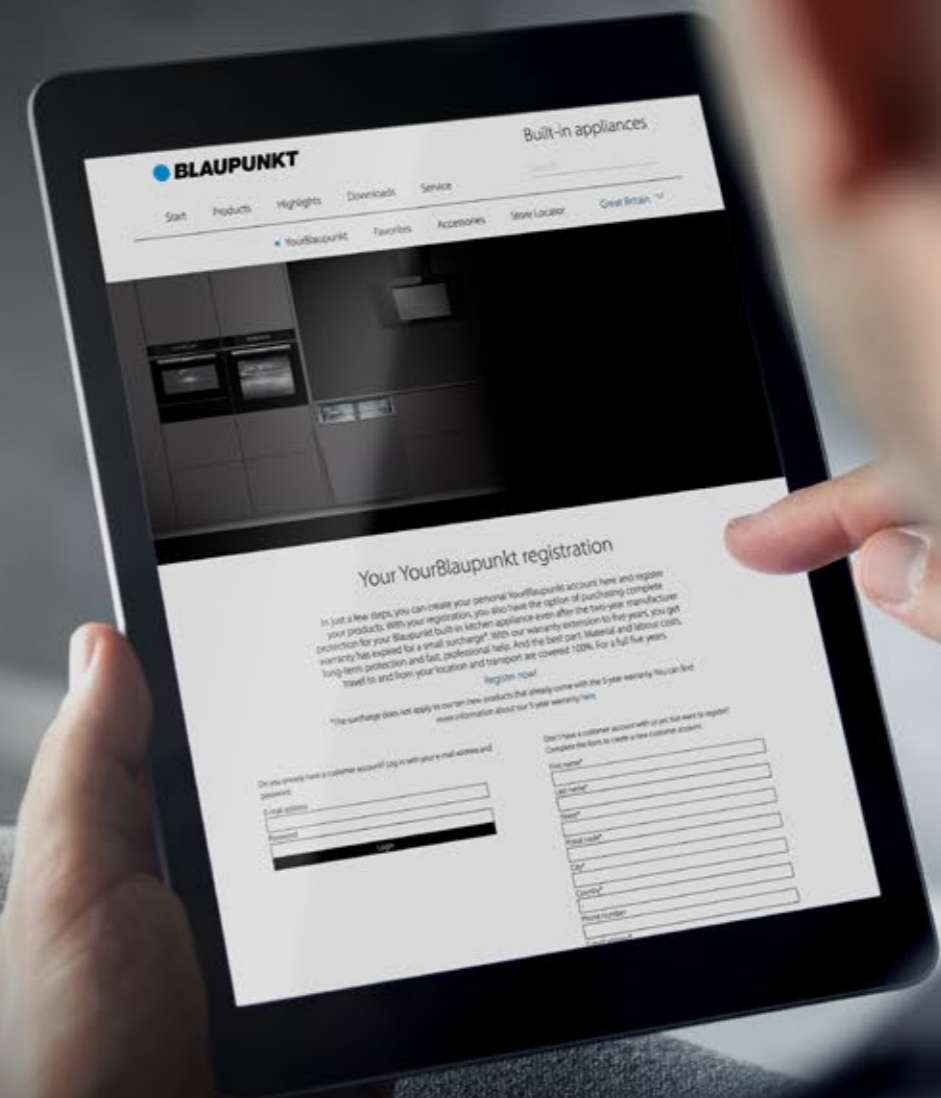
BLAUPUNKT

Built-in appliances

Start Products Highlights Downloads Service Great Britain

YourBlaupunkt Favorites Accessories Store Locator

Your YourBlaupunkt registration

In just a few steps, you can create your personal YourBlaupunkt account here and register your products. With your registration, you also have the option of purchasing complete protection for your Blaupunkt built-in kitchen appliance even after the two-year manufacturer warranty has expired for a small surcharge*. With our warranty extension to five years, you get long-term protection and fast, professional help. And the best part: Material and labour costs, travel to and from your location and transport are covered 100%. For a full five years.

Register now!

*The surcharge does not apply to our ten new products that already come with the 5-year warranty. You can find more information about our 5-year warranty here.

Do you already have a customer account? Log in with your e-mail address and password.

E-mail address

Password

Login

Don't have a customer account with us yet, but want to register? Complete the form to create a new customer account.

First name*

Last name*

Street*

Postal code*

City*

Country*

Phone number

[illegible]